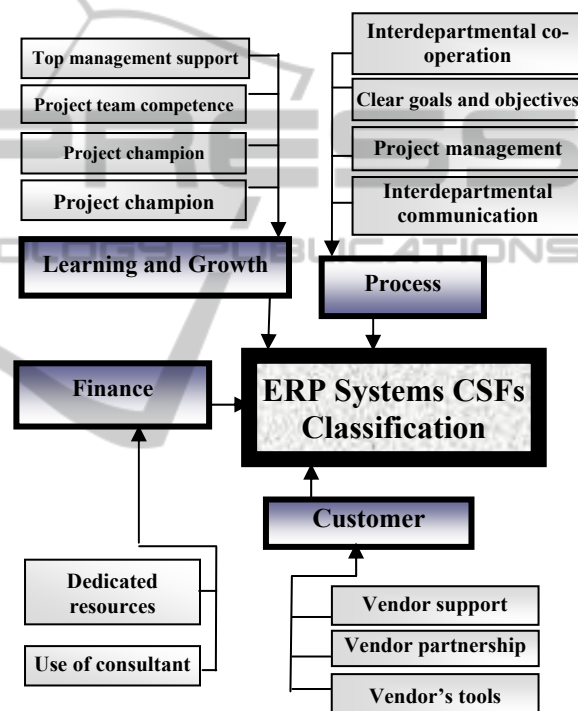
Top management support

Project team competence

Project champion

Project champion

Learning and Growth

Interdepartmental cooperation

Clear goals and objectives

Project management

Interdepartmental communication

Process

Finance

ERP Systems CSFs Classification

Customer

Dedicated resources

Use of consultant

Vendor support

Vendor partnership

Vendor's tools